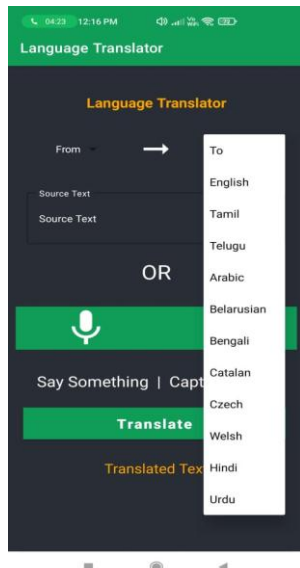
04:23 12:16 PM

Language Translator

Language Translator

From

Source Text

Source Text

OR

Say Something | Capt

Translate

Translated Tex

To

English

Tamil

Telugu

Arabic

Belarusian

Bengali

Catalan

Czech

Welsh

Hindi

Urdu